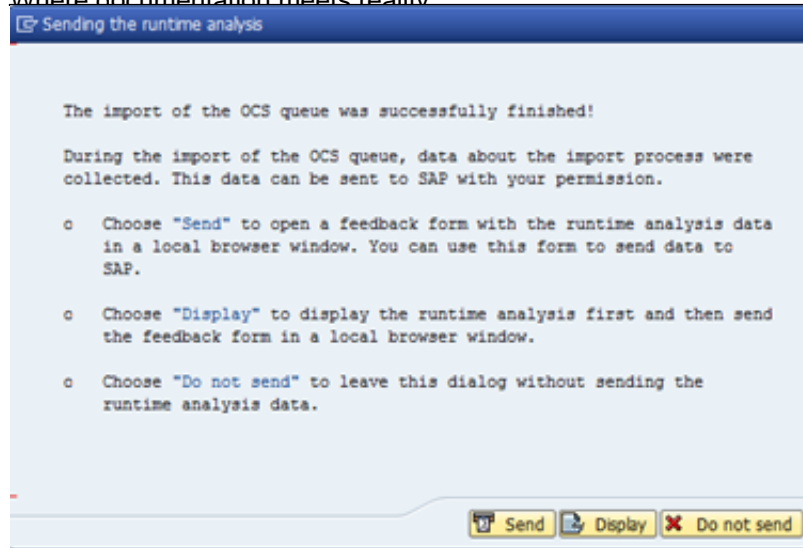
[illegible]

Sending the runtime analysis

The import of the OCS queue was successfully finished!

During the import of the OCS queue, data about the import process were collected. This data can be sent to SAP with your permission.

o Choose "Send" to open a feedback form with the runtime analysis data in a local browser window. You can use this form to send data to SAP.

o Choose "Display" to display the runtime analysis first and then send the feedback form in a local browser window.

o Choose "Do not send" to leave this dialog without sending the runtime analysis data.

Send Display Do not send